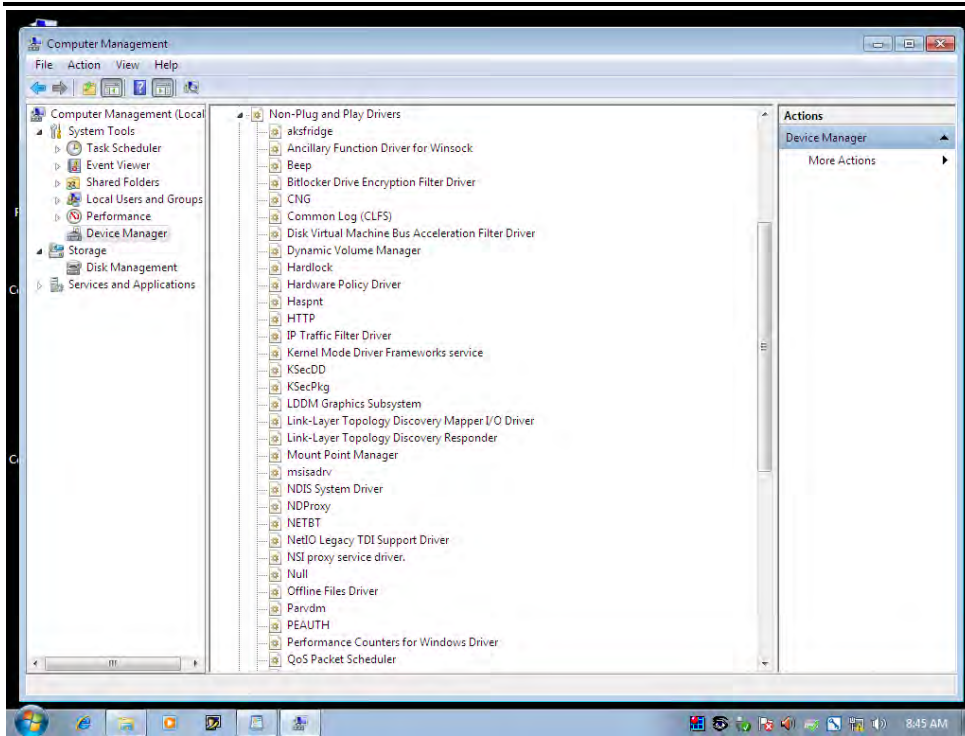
Computer Management

File Action View Help

Computer Management (Local
System Tools
Task Scheduler
Event Viewer
Shared Folders
Local Users and Groups
Performance
Device Manager
Storage
Disk Management
Services and Applications

Non-Plug and Play Drivers
aksfridge
Ancillary Function Driver for Winsock
Beep
Bitlocker Drive Encryption Filter Driver
CNG
Common Log (CLFS)
Disk Virtual Machine Bus Acceleration Filter Driver
Dynamic Volume Manager
Hardlock
Hardware Policy Driver
Haspnt
HTTP
IP Traffic Filter Driver
Kernel Mode Driver Frameworks service
KSecDD
KSecPkg
LDDM Graphics Subsystem
Link-Layer Topology Discovery Mapper I/O Driver
Link-Layer Topology Discovery Responder
Mount Point Manager
msisadrv
NDIS System Driver
NDProxy
NETBT
NetIO Legacy TDI Support Driver
NSI proxy service driver.
Null
Offline Files Driver
Parvdm
PEAUTH
Performance Counters for Windows Driver
QoS Packet Scheduler

Actions
Device Manager
More Actions

8:45 AM